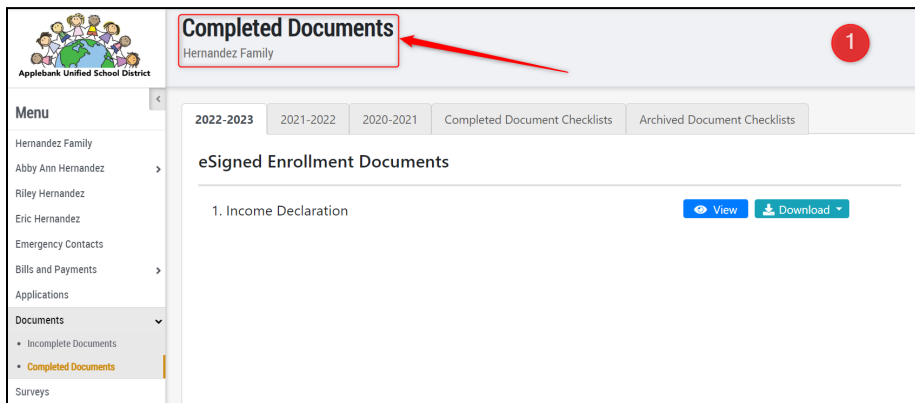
Applebank Unified School District

Completed Documents
Hernandez Family

1

Menu
Hernandez Family
Abby Ann Hernandez
Riley Hernandez
Eric Hernandez
Emergency Contacts
Bills and Payments
Applications
Documents
• Incomplete Documents
• Completed Documents
Surveys

2022-2023 | 2021-2022 | 2020-2021 | Completed Document Checklists | Archived Document Checklists

eSigned Enrollment Documents

1. Income Declaration

View

Download